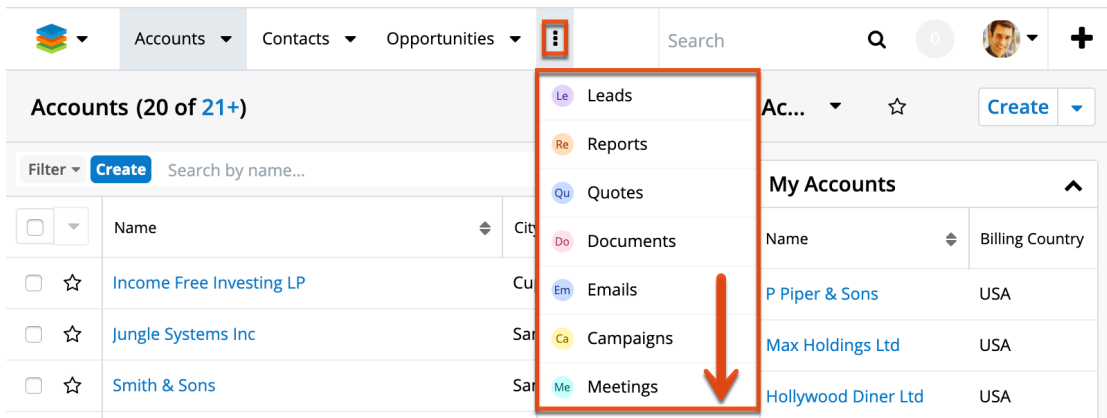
Accounts Contacts Opportunities

Search

0

Accounts (20 of 21+)

Filter Create Search by name...

Name

Cit

Income Free Investing LP Cu

Jungle Systems Inc Sa

Smith & Sons Sa

Le Leads

Re Reports

Qu Quotes

Do Documents

Em Emails

Ca Campaigns

Me Meetings

Ac...

Create

My Accounts

| Name | Billing Country |
|---|---|
| P Piper & Sons | USA |
| Max Holdings Ltd | USA |
| Hollywood Diner Ltd | USA |